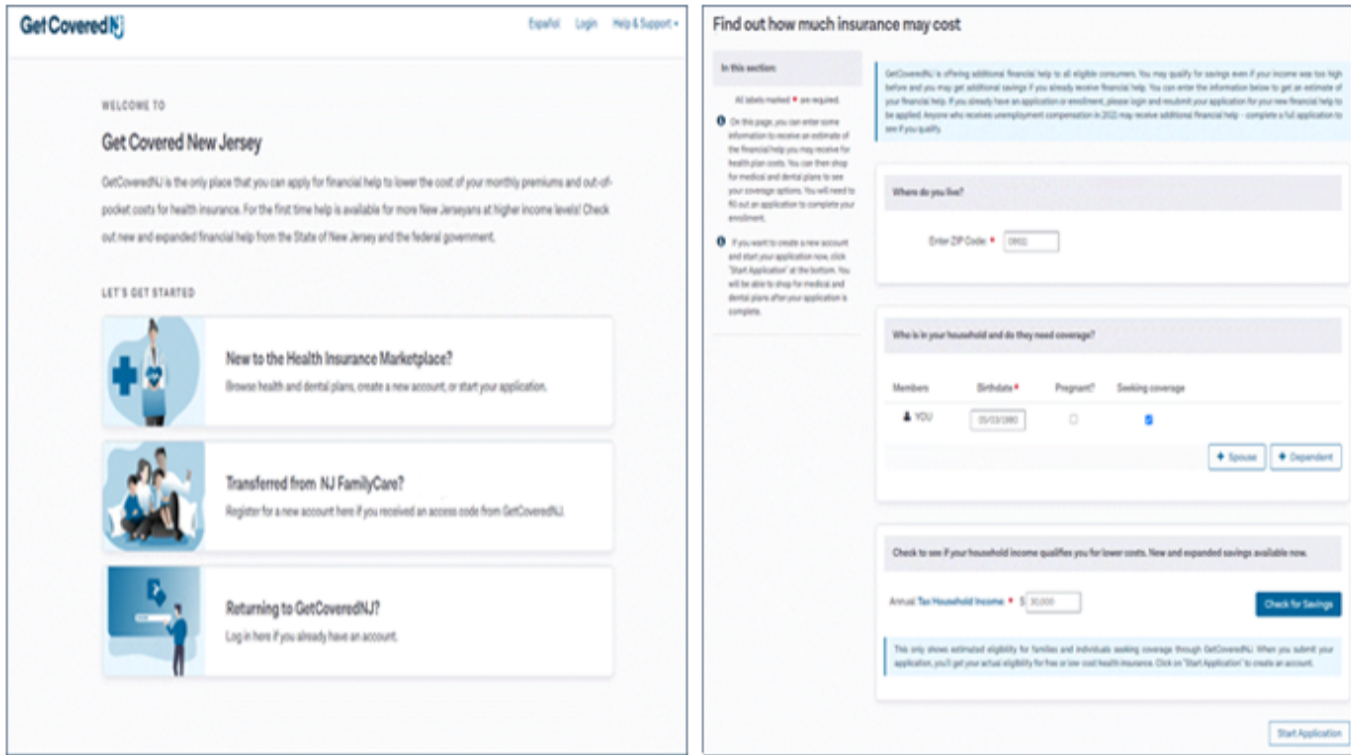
GetCoveredNJ

Español Login Help & Support

WELCOME TO

Get Covered New Jersey

GetCoveredNJ is the only place that you can apply for financial help to lower the cost of your monthly premiums and out-of-pocket costs for health insurance. For the first time help is available for more New Jerseyans at higher income levels! Check out new and expanded financial help from the State of New Jersey and the federal government.

LET'S GET STARTED

New to the Health Insurance Marketplace?
Browse health and dental plans, create a new account, or start your application.

Transferred from NJ FamilyCare?
Register for a new account here if you received an access code from GetCoveredNJ.

Returning to GetCoveredNJ?
Log in here if you already have an account.

Find out how much insurance may cost

In this section:

All labels marked * are required.

On this page, you can enter some information to receive an estimate of the financial help you may receive for health plan costs. You can then shop for medical and dental plans to see your coverage options. You will need to fill out an application to complete your enrollment.

If you want to create a new account and start your application now, click "Start Application" at the bottom. You will be able to shop for medical and dental plans after your application is complete.

GetCoveredNJ is offering additional financial help to all eligible consumers. You may qualify for savings even if your income was too high before and you may get additional savings if you already receive financial help. You can enter the information below to get an estimate of your financial help. If you already have an application or enrollment, please login and resubmit your application for your new financial help to be applied. Anyone who receives unemployment compensation in 2021 may receive additional financial help – complete a full application to see if you qualify.

Where do you live?

Enter ZIP Code: * 0802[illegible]

Who is in your household and do they need coverage?

| Members | Birthdate * | Pregnant? | Seeking coverage |
|---|---|---|---|
| YOU | 05/03/1980 | | |

+ Spouse + Dependent

Check to see if your household income qualifies you for lower costs. New and expanded savings available now.

Annual Tax Household Income * $ 30,000

Check for Savings

This only shows estimated eligibility for families and individuals seeking coverage through GetCoveredNJ. When you submit your application, you'll get your actual eligibility for free or low cost health insurance. Click on "Start Application" to create an account.

Start Application